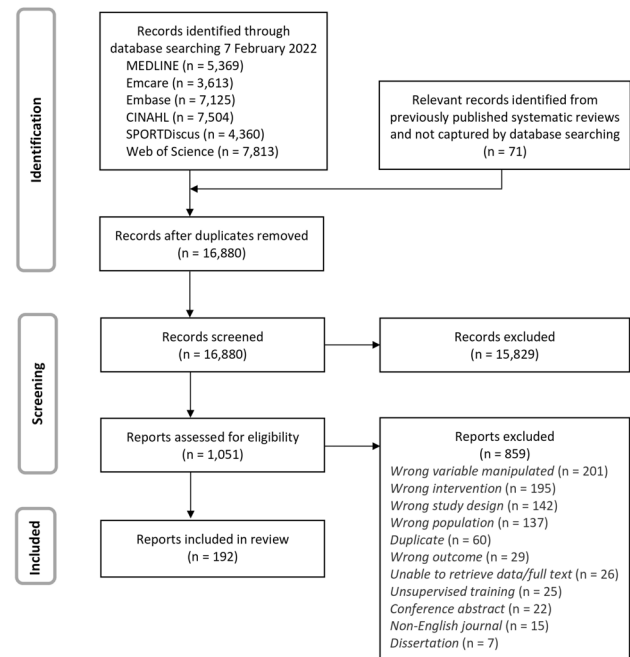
Identification

Records identified through database searching 7 February 2022
MEDLINE (n = 5,369)
Emcare (n = 3,613)
Embase (n = 7,125)
CINAHL (n = 7,504)
SPORTDiscus (n = 4,360)
Web of Science (n = 7,813)

Relevant records identified from previously published systematic reviews and not captured by database searching
(n = 71)

Records after duplicates removed
(n = 16,880)

Screening

Records screened
(n = 16,880)

Records excluded
(15,829)

Reports assessed for eligibility
(n = 1,051)

Reports excluded
(n = 859)
Wrong variable manipulated (n = 201)
Wrong intervention (n = 195)
Wrong study design (n = 142)
Wrong population (n = 137)
Duplicate (n = 60)
Wrong outcome (n = 29)
Unable to retrieve data/full text (n = 26)
Unsupervised training (n = 25)
Conference abstract (n = 22)
Non-English journal (n = 15)
Dissertation (n = 7)

Included

Reports included in review
(n = 192)